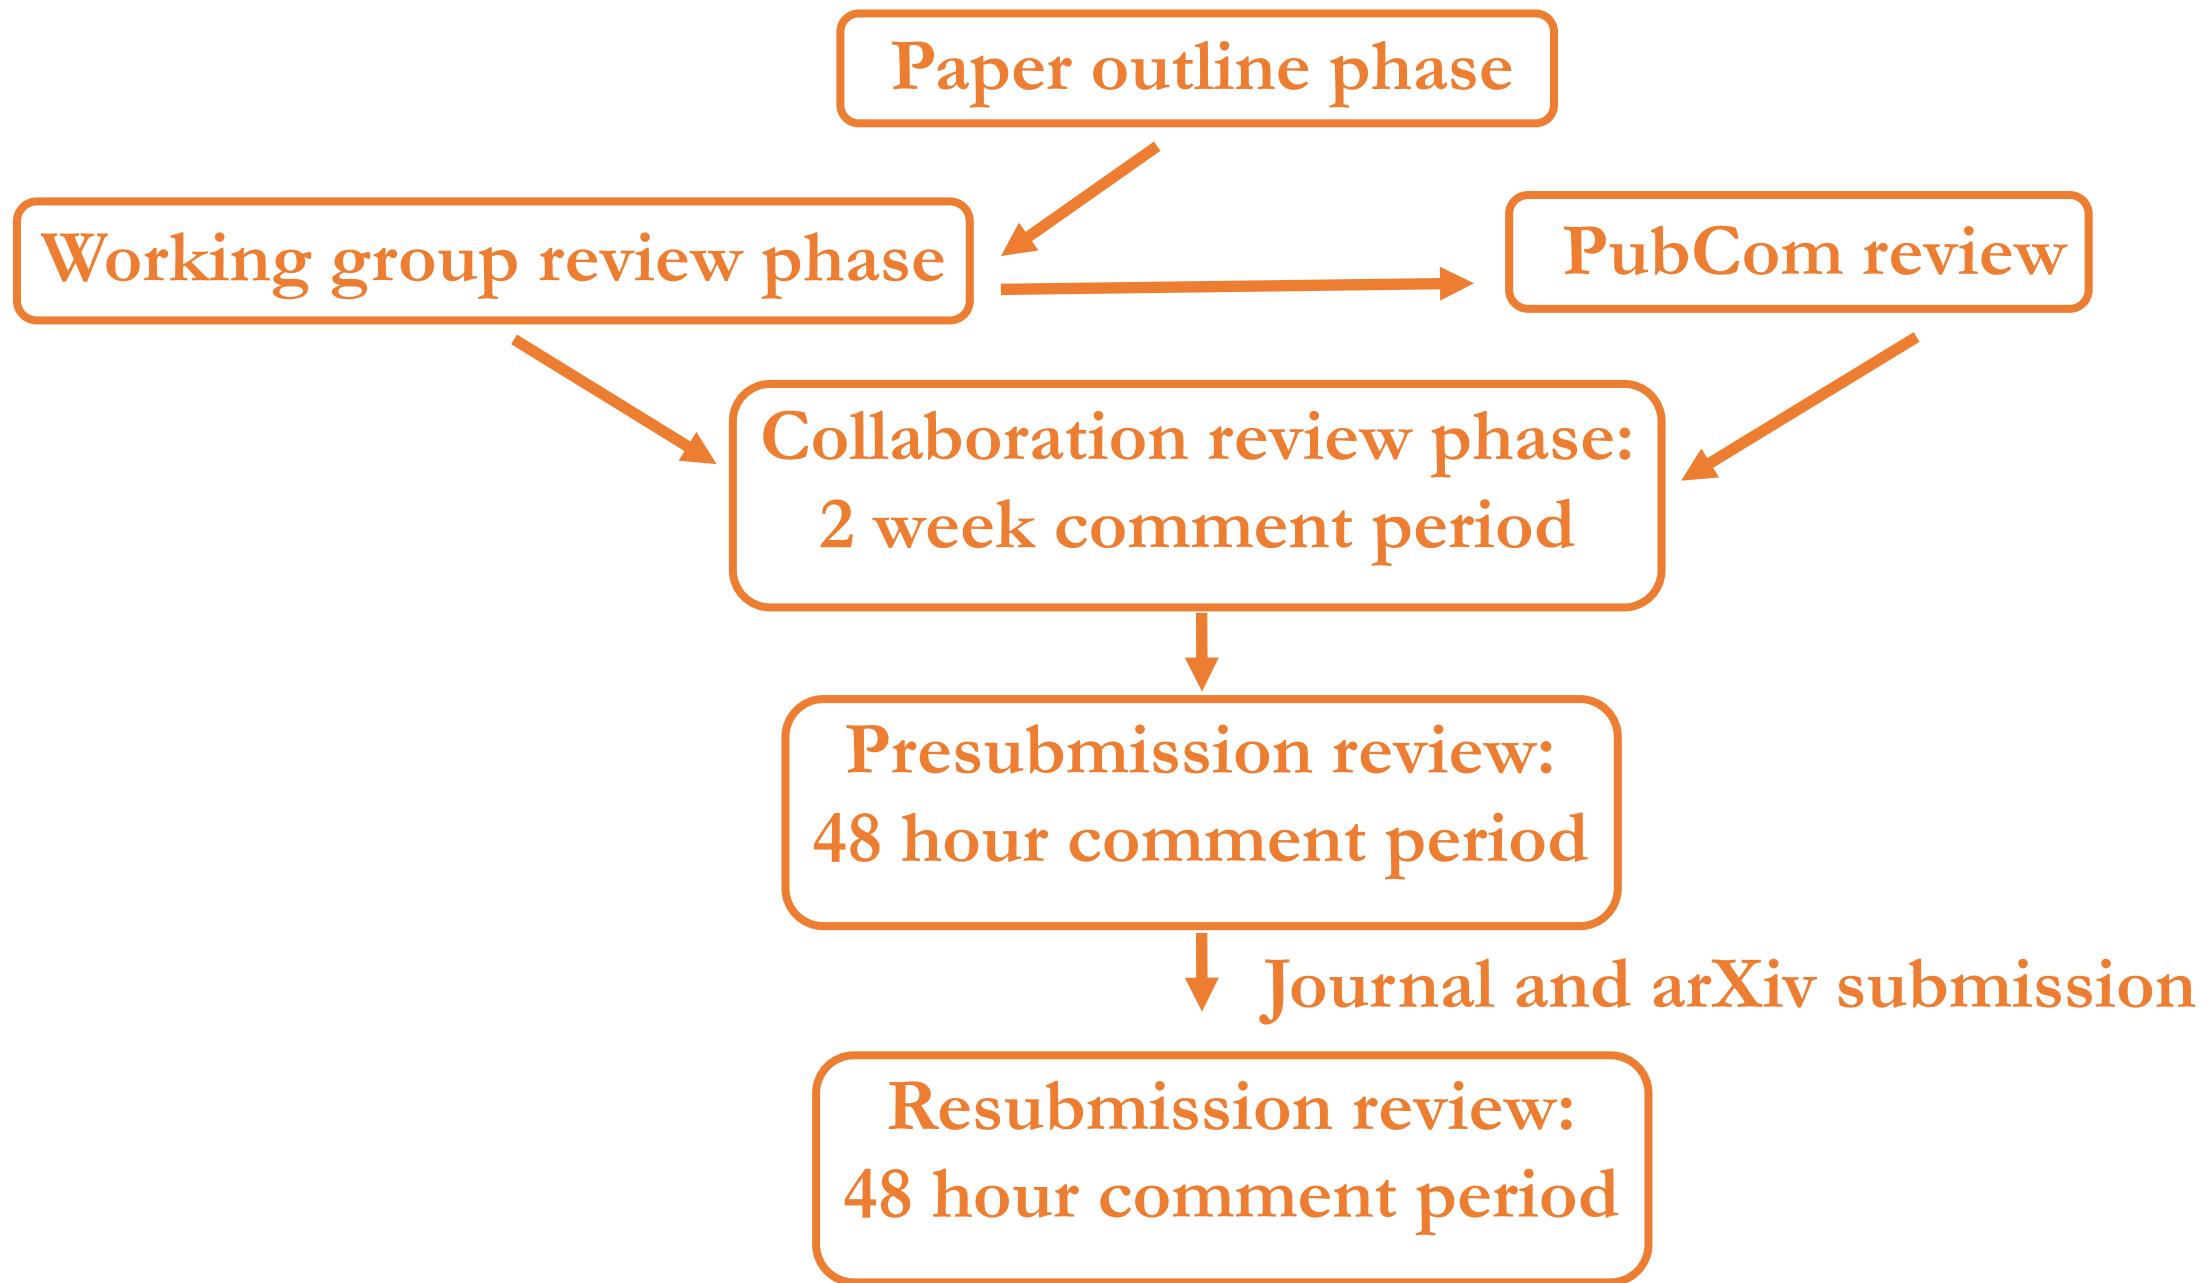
Paper outline phase

Working group review phase

PubCom review

Collaboration review phase:
2 week comment period

Presubmission review:
48 hour comment period

Journal and arXiv submission

Resubmission review:
48 hour comment period